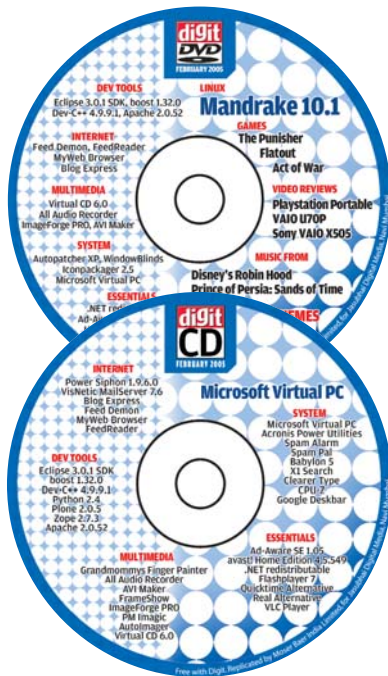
digit
DVD
FEBRUARY 2005

DEV TOOLS
Eclipse 3.0.1 SDK, boost 1.32.0
Dev-C++ 4.9.9.1, Apache 2.0.52

INTERNET
Feed Demon, FeedReader
MyWeb Browser
Blog Express

MULTIMEDIA
Virtual CD 6.0
All Audio Recorder
ImageForge PRO, AVI Maker

SYSTEM
Autopatcher XP, WindowBlinds
Iconpackager 2.5
Microsoft Virtual PC

ESSENTIALS
.NET redistr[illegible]
Ad-Aw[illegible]

LINUX
Mandrake 10.1

GAMES
The Punisher
Flatout
Act of War

VIDEO REVIEWS
Playstation Portable
VAIO U70P
Sony VAIO X505

MUSIC FROM
Disney's Robin Hood
Prince of Persia: Sands of Time

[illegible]EMES

digit
CD
FEBRUARY 2005

INTERNET
Power Siphon 1.9.6.0
VisNetic MailServer 7.6
Blog Express
Feed Demon
MyWeb Browser
FeedReader

DEV TOOLS
Eclipse 3.0.1 SDK
boost 1.32.0
Dev-C++ 4.9.9.1
Python 2.4
Plone 2.0.5
Zope 2.7.3
Apache 2.0.52

MULTIMEDIA
Grandmommy's Finger Painter
All Audio Recorder
AVI Maker
FrameShow
ImageForge PRO
PM Imagic
Automager
Virtual CD 6.0

Microsoft Virtual PC

SYSTEM
Microsoft Virtual PC
Acronis Power Utilities
Spam Alarm
Spam Pal
Babylon 5
X1 Search
Clearer Type
CPU-Z
Google Deskbar

ESSENTIALS
Ad-Aware SE 1.05
avast! Home Edition 4.5.549
.NET redistributable
Flashplayer 7
Quicktime Alternative
Real Alternative
VLC Player

Free with Digit. Replicated by Moser Baer India Limited for Jasubhai Digital Media, Navi Mumbai